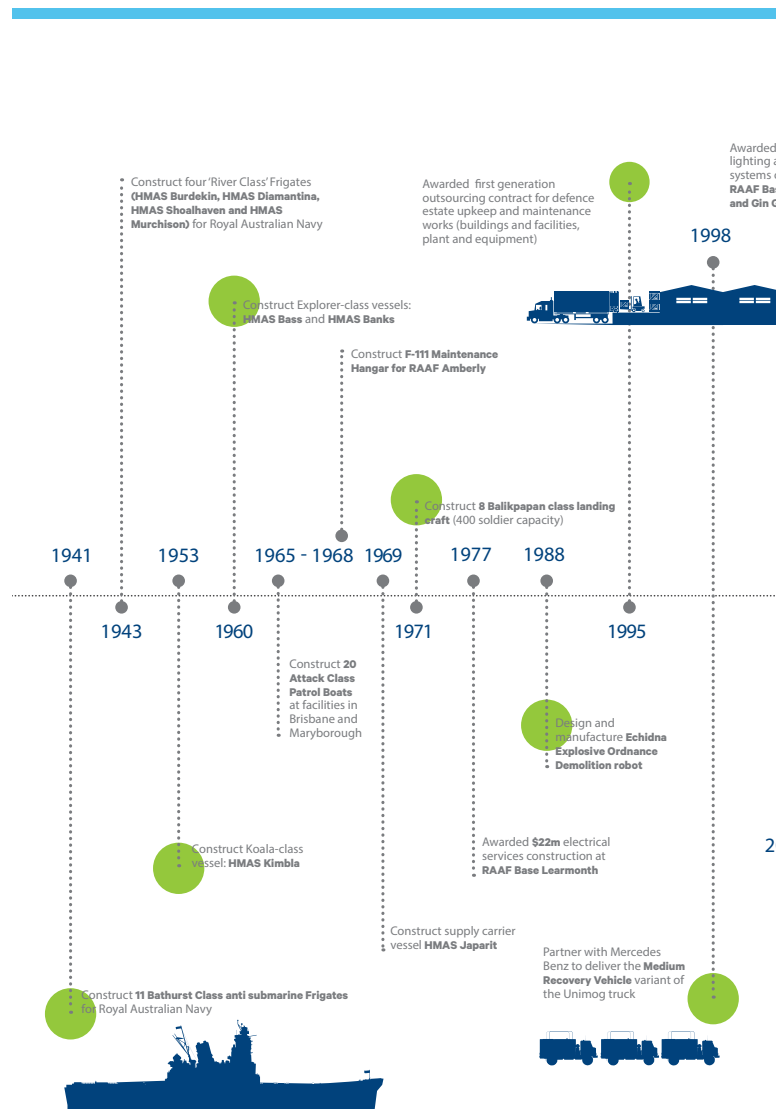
Construct four 'River Class' Frigates **(HMAS Burdekin, HMAS Diamantina, HMAS Shoalhaven and HMAS Murchison)** for Royal Australian Navy

Construct Explorer-class vessels: **HMAS Bass** and **HMAS Banks**

Construct **F-111 Maintenance Hangar for RAAF Amberly**

Awarded first generation outsourcing contract for defence estate upkeep and maintenance works (buildings and facilities, plant and equipment)

Awarded lighting a systems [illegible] **RAAF Ba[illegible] and Gin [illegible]**

1998

Construct **8 Balikpapan class landing craft** (400 soldier capacity)

1941 1953 1965 - 1968 1969 1977 1988

1943 1960 1971 1995

Construct **20 Attack Class Patrol Boats** at facilities in Brisbane and Maryborough

Design and manufacture **Echidna Explosive Ordnance Demolition robot**

Construct Koala-class vessel: **HMAS Kimbla**

Awarded **$22m** electrical services construction at **RAAF Base Learmonth**

2

Construct supply carrier vessel **HMAS Japarit**

Partner with Mercedes Benz to deliver the **Medium Recovery Vehicle** variant of the Unimog truck

Construct **11 Bathurst Class anti submarine Frigates** for Royal Australian Navy